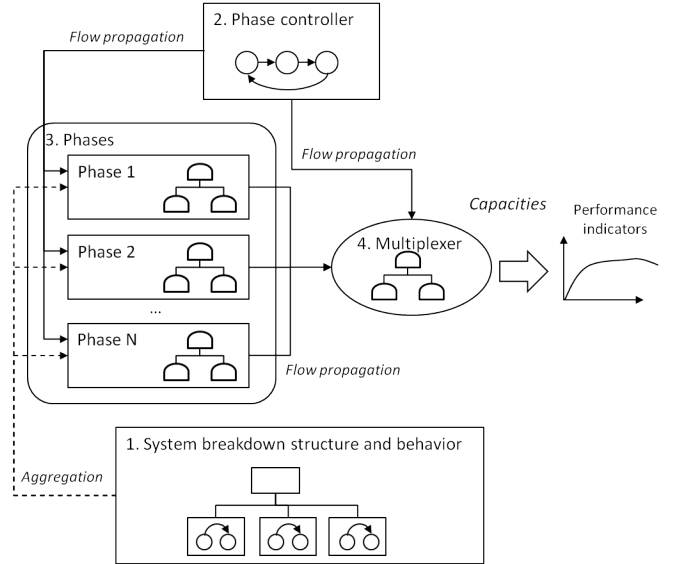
2. Phase controller

Flow propagation

3. Phases

Phase 1

Phase 2

...

Phase N

Flow propagation

Capacities

4. Multiplexer

Performance indicators

Flow propagation

1. System breakdown structure and behavior

Aggregation